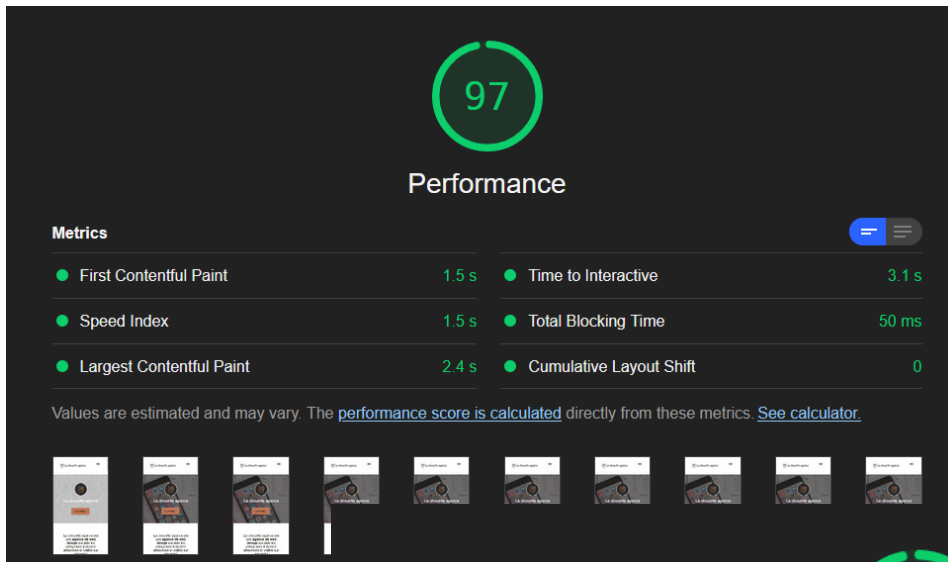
97

Performance

Metrics

First Contentful Paint 1.5 s

Speed Index 1.5 s

Largest Contentful Paint 2.4 s

Time to Interactive 3.1 s

Total Blocking Time 50 ms

Cumulative Layout Shift 0

Values are estimated and may vary. The performance score is calculated directly from these metrics. See calculator.